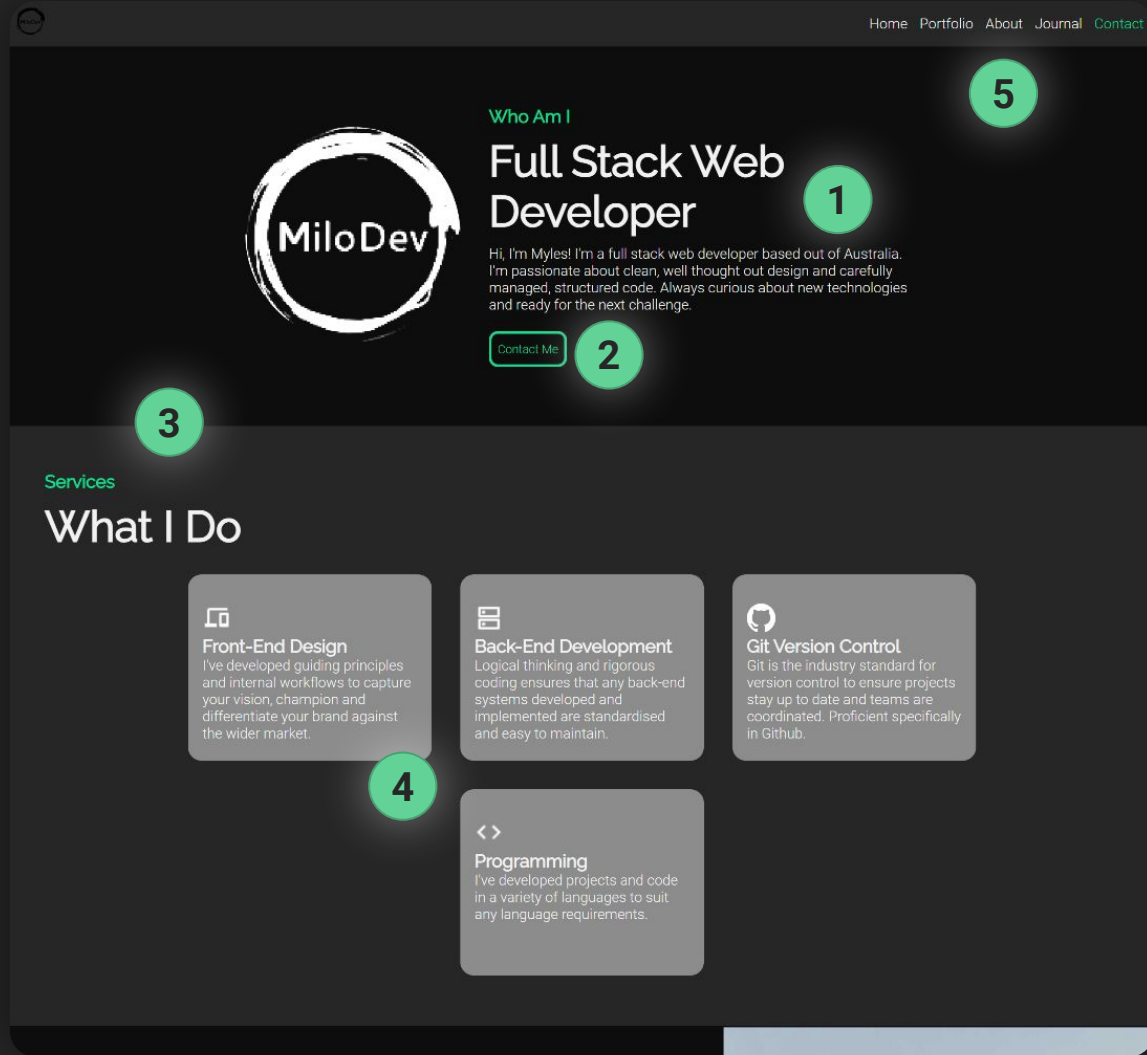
Home Portfolio About Journal Contact

5

Who Am I

MiloDev

Full Stack Web Developer

1

Hi, I'm Myles! I'm a full stack web developer based out of Australia. I'm passionate about clean, well thought out design and carefully managed, structured code. Always curious about new technologies and ready for the next challenge.

Contact Me

2

3

Services

What I Do

Front-End Design
I've developed guiding principles and internal workflows to capture your vision, champion and differentiate your brand against the wider market.

Back-End Development
Logical thinking and rigorous coding ensures that any back-end systems developed and implemented are standardised and easy to maintain.

Git Version Control
Git is the industry standard for version control to ensure projects stay up to date and teams are coordinated. Proficient specifically in Github.

4

< >
Programming
I've developed projects and code in a variety of languages to suit any language requirements.